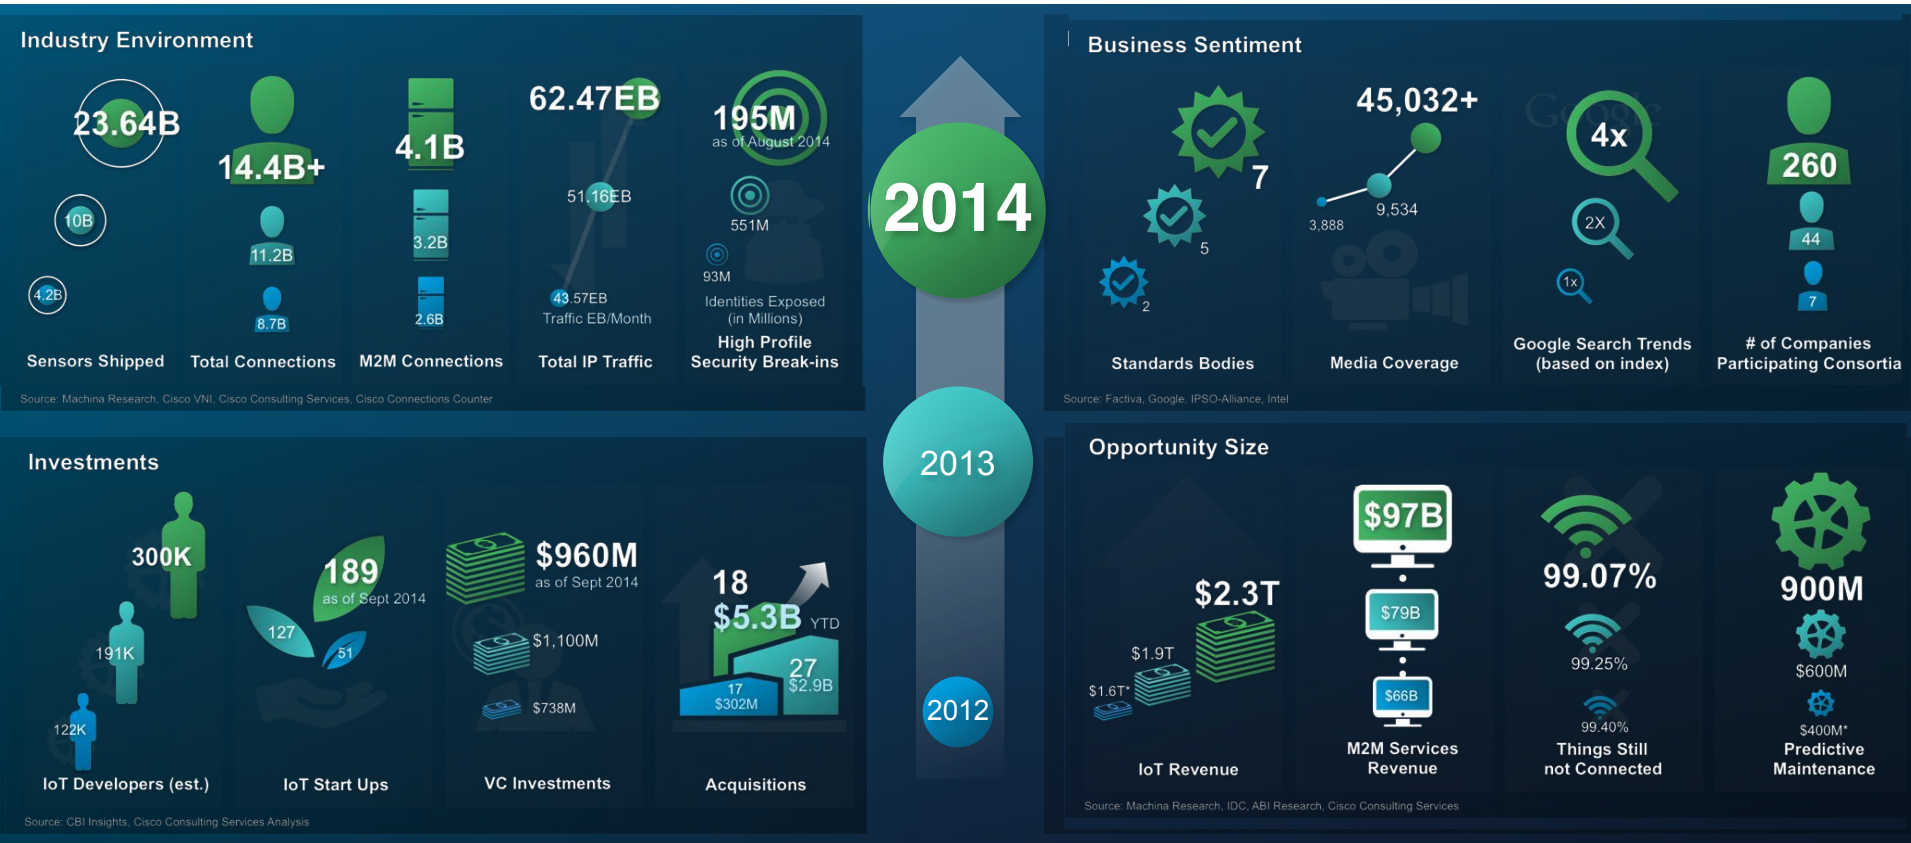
Industry Environment

23.64B
10B
4.2B
Sensors Shipped

14.4B+
11.2B
8.7B
Total Connections

4.1B
3.2B
2.6B
M2M Connections

62.47EB
51.16EB
43.57EB
Traffic EB/Month
Total IP Traffic

195M
as of August 2014
551M
93M
Identities Exposed (in Millions)
High Profile Security Break-ins

Source: Machina Research, Cisco VNI, Cisco Consulting Services, Cisco Connections Counter

2014
2013
2012

Business Sentiment

7
5
2
Standards Bodies

45,032+
9,534
3,888
Media Coverage

4x
2X
1x
Google Search Trends (based on index)

260
44
7
# of Companies Participating Consortia

Source: Factiva, Google, IPSO-Alliance, Intel

Investments

300K
191K
122K
IoT Developers (est.)

189
as of Sept 2014
127
51
IoT Start Ups

$960M
as of Sept 2014
$1,100M
$738M
VC Investments

18
$5.3B YTD
27
$2.9B
17
$302M
Acquisitions

Source: CBI Insights, Cisco Consulting Services Analysis

Opportunity Size

$2.3T
$1.9T
$1.6T*
IoT Revenue

$97B
$79B
$66B
M2M Services Revenue

99.07%
99.25%
99.40%
Things Still not Connected

900M
$600M
$400M*
Predictive Maintenance

Source: Machina Research, IDC, ABI Research, Cisco Consulting Services